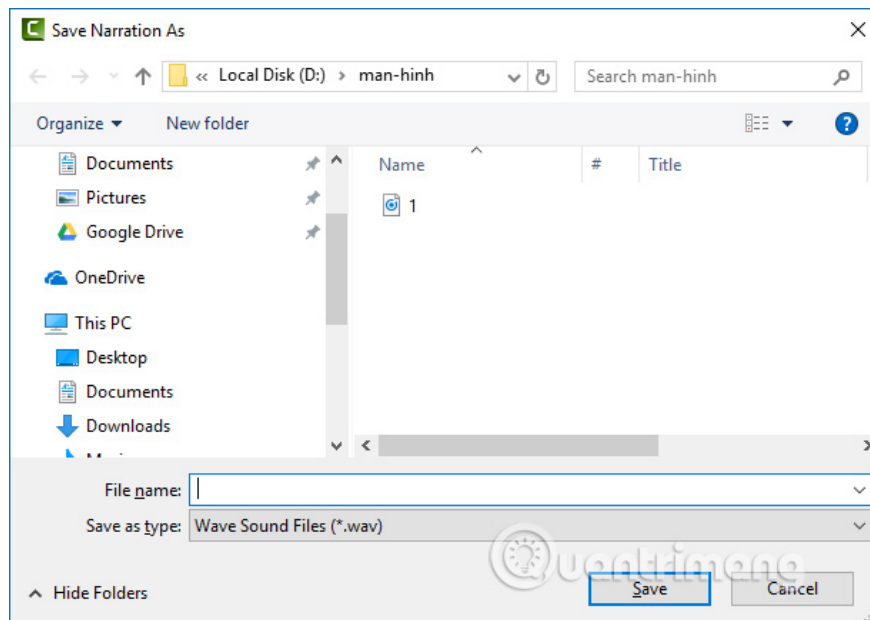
Save Narration As

« Local Disk (D:) › man-hinh

Search man-hinh

Organize ▾ New folder

Documents
Pictures
Google Drive
OneDrive
This PC
Desktop
Documents
Downloads

| Name | # | Title |
|---|---|---|
| 1 | | |

File name:

Save as type: Wave Sound Files (*.wav)

Hide Folders

Save Cancel

Quantrimang